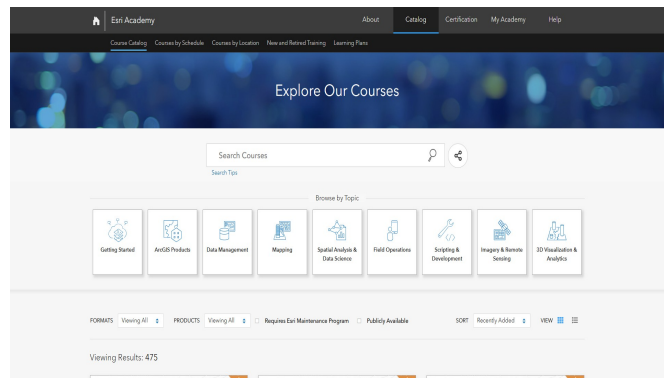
Esri Academy

About Catalog Certification My Academy Help

Course Catalog Courses by Schedule Courses by Location New and Retired Training Learning Plans

Explore Our Courses

Search Courses

Search Tips

Browse by Topic

Getting Started

ArcGIS Products

Data Management

Mapping

Spatial Analysis & Data Science

Field Operations

Scripting & Development

Imagery & Remote Sensing

3D Visualization & Analytics

FORMATS Viewing All PRODUCTS Viewing All Requires Esri Maintenance Program Publicly Available SORT Recently Added VIEW

Viewing Results: 475